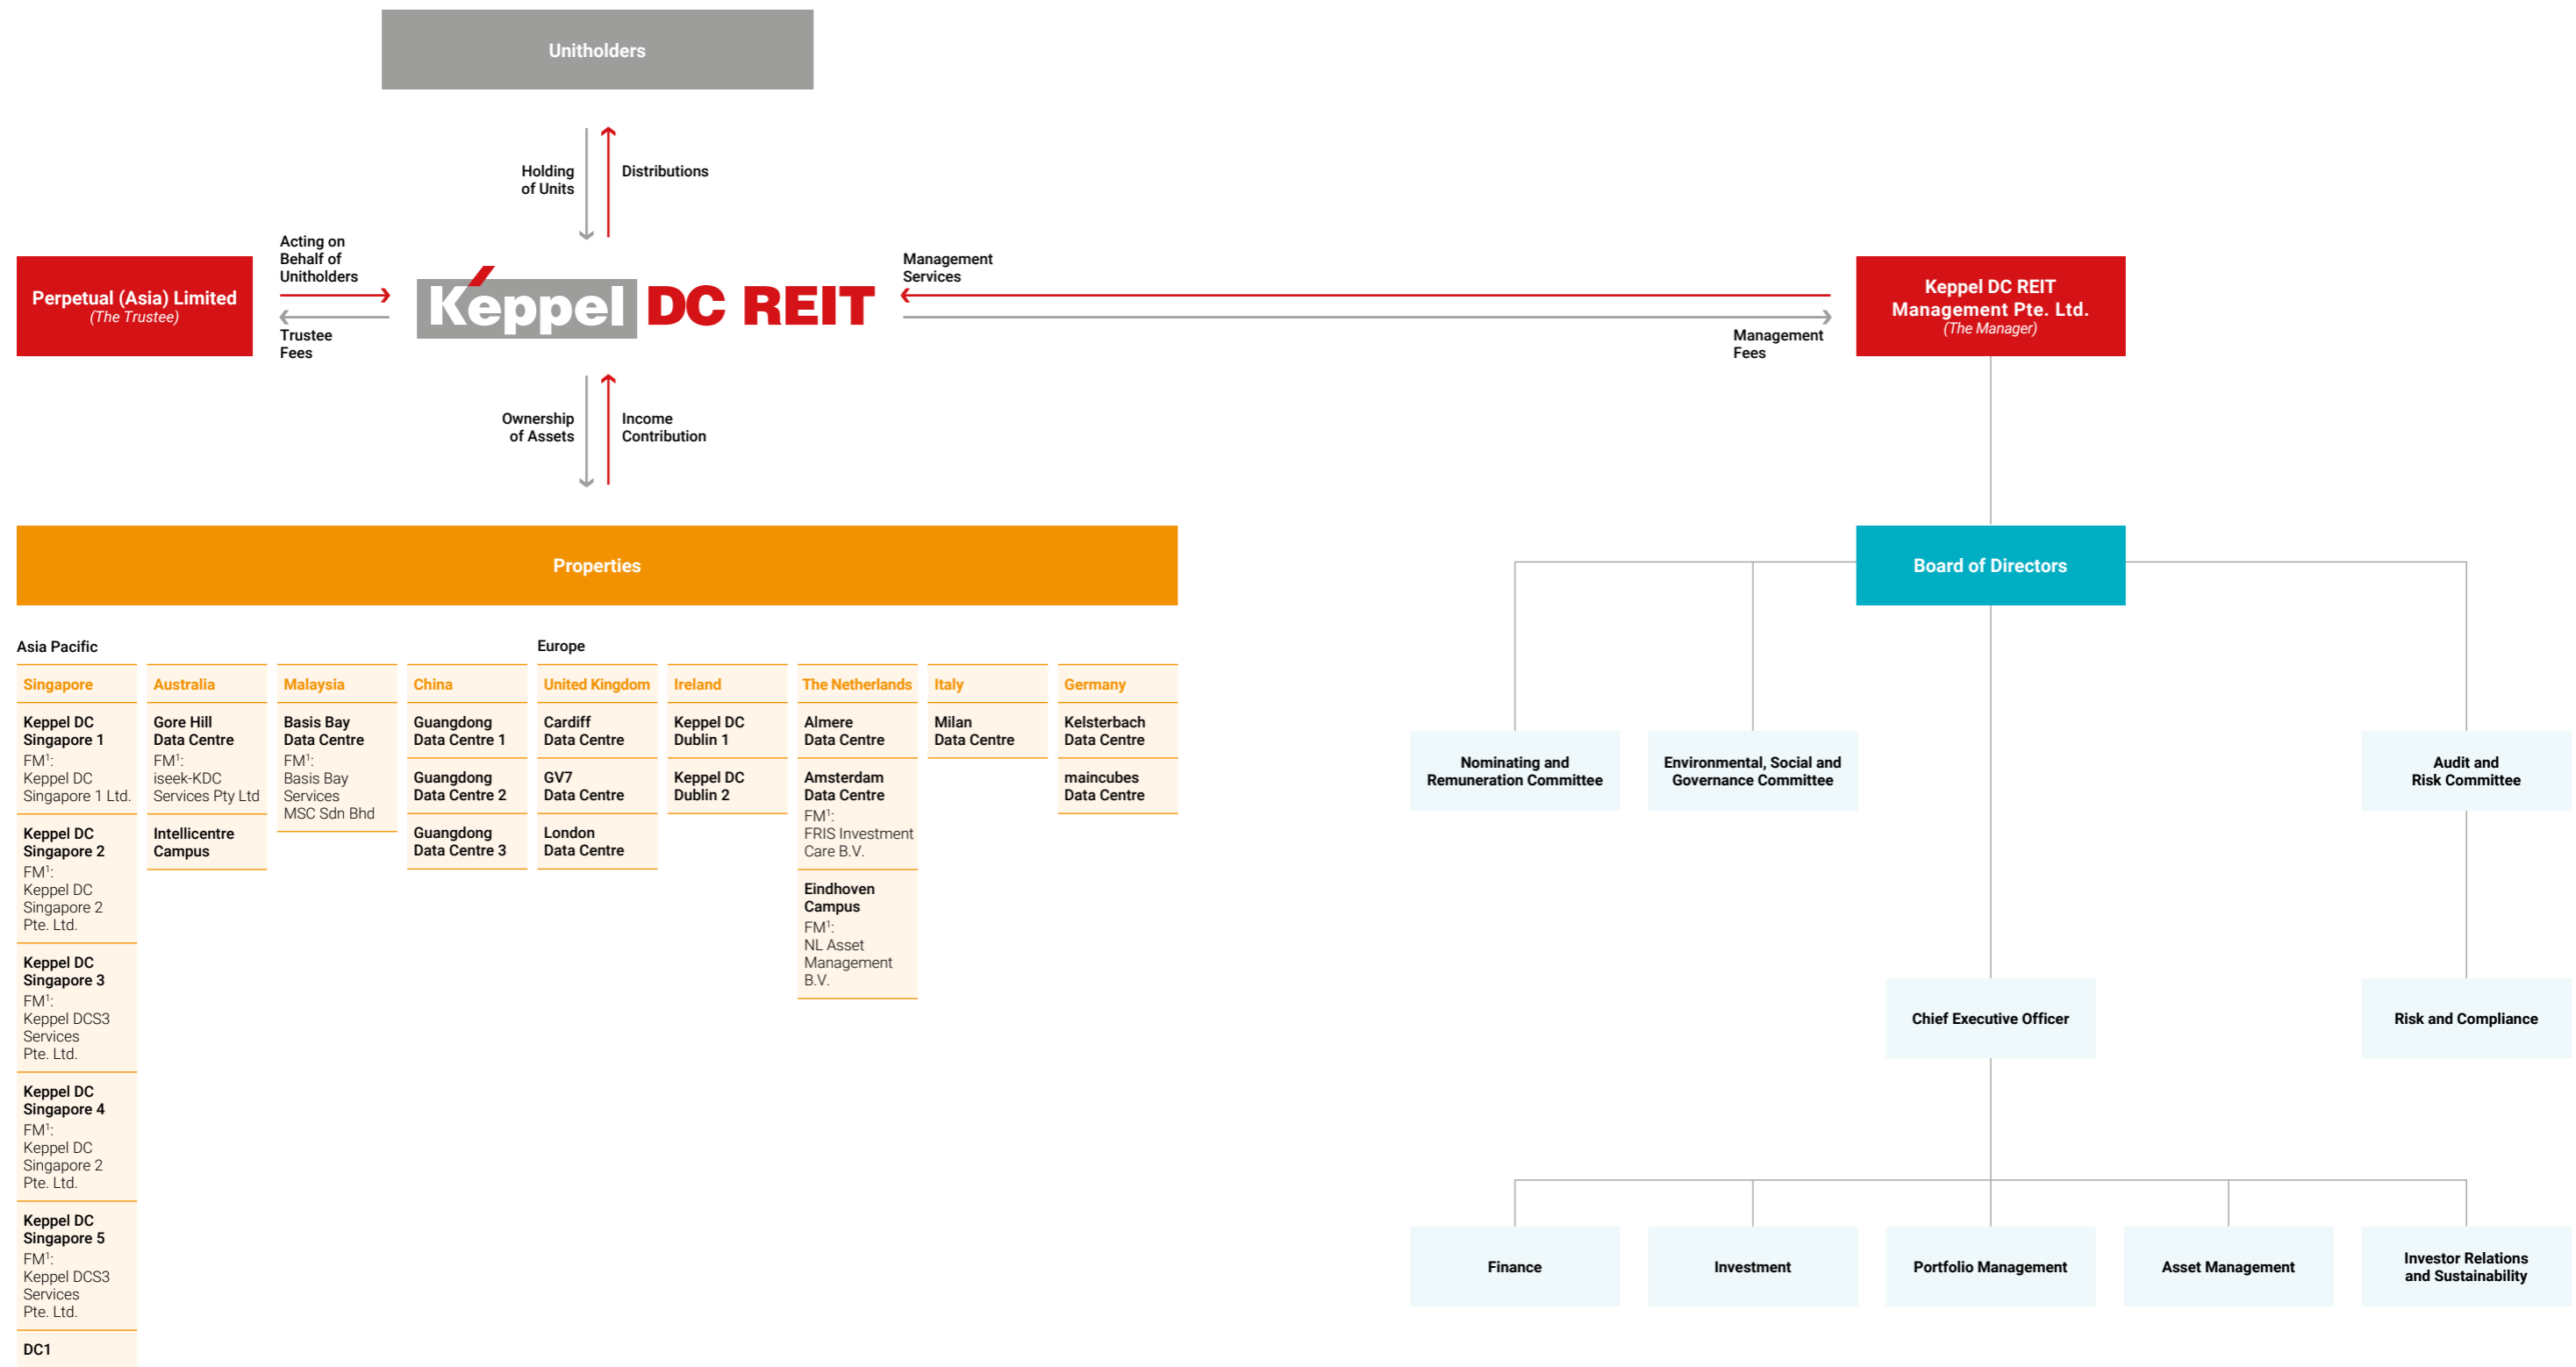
Unitholders

Holding of Units

Distributions

Perpetual (Asia) Limited
(The Trustee)

Acting on Behalf of Unitholders

Trustee Fees

Keppel DC REIT

Management Services

Management Fees

Keppel DC REIT Management Pte. Ltd.
(The Manager)

Ownership of Assets

Income Contribution

Properties

Board of Directors

Asia Pacific

Europe

| Singapore | Australia | Malaysia | China | United Kingdom | Ireland | The Netherlands | Italy | Germany |
|---|---|---|---|---|---|---|---|---|
| Keppel DC Singapore 1 FM$^1$: Keppel DC Singapore 1 Ltd. | Gore Hill Data Centre FM$^1$: iseek-KDC Services Pty Ltd | Basis Bay Data Centre FM$^1$: Basis Bay Services MSC Sdn Bhd | Guangdong Data Centre 1 | Cardiff Data Centre | Keppel DC Dublin 1 | Almere Data Centre | Milan Data Centre | Kelsterbach Data Centre |
| Keppel DC Singapore 2 FM$^1$: Keppel DC Singapore 2 Pte. Ltd. | Intellicentre Campus | | Guangdong Data Centre 2 | GV7 Data Centre | Keppel DC Dublin 2 | Amsterdam Data Centre FM$^1$: FRIS Investment Care B.V. | | maincubes Data Centre |
| Keppel DC Singapore 3 FM$^1$: Keppel DCS3 Services Pte. Ltd. | | | Guangdong Data Centre 3 | London Data Centre | | Eindhoven Campus FM$^1$: NL Asset Management B.V. | | |
| Keppel DC Singapore 4 FM$^1$: Keppel DC Singapore 2 Pte. Ltd. | | | | | | | | |
| Keppel DC Singapore 5 FM$^1$: Keppel DCS3 Services Pte. Ltd. | | | | | | | | |
| DC1 | | | | | | | | |

Nominating and Remuneration Committee

Environmental, Social and Governance Committee

Audit and Risk Committee

Chief Executive Officer

Risk and Compliance

Finance

Investment

Portfolio Management

Asset Management

Investor Relations and Sustainability